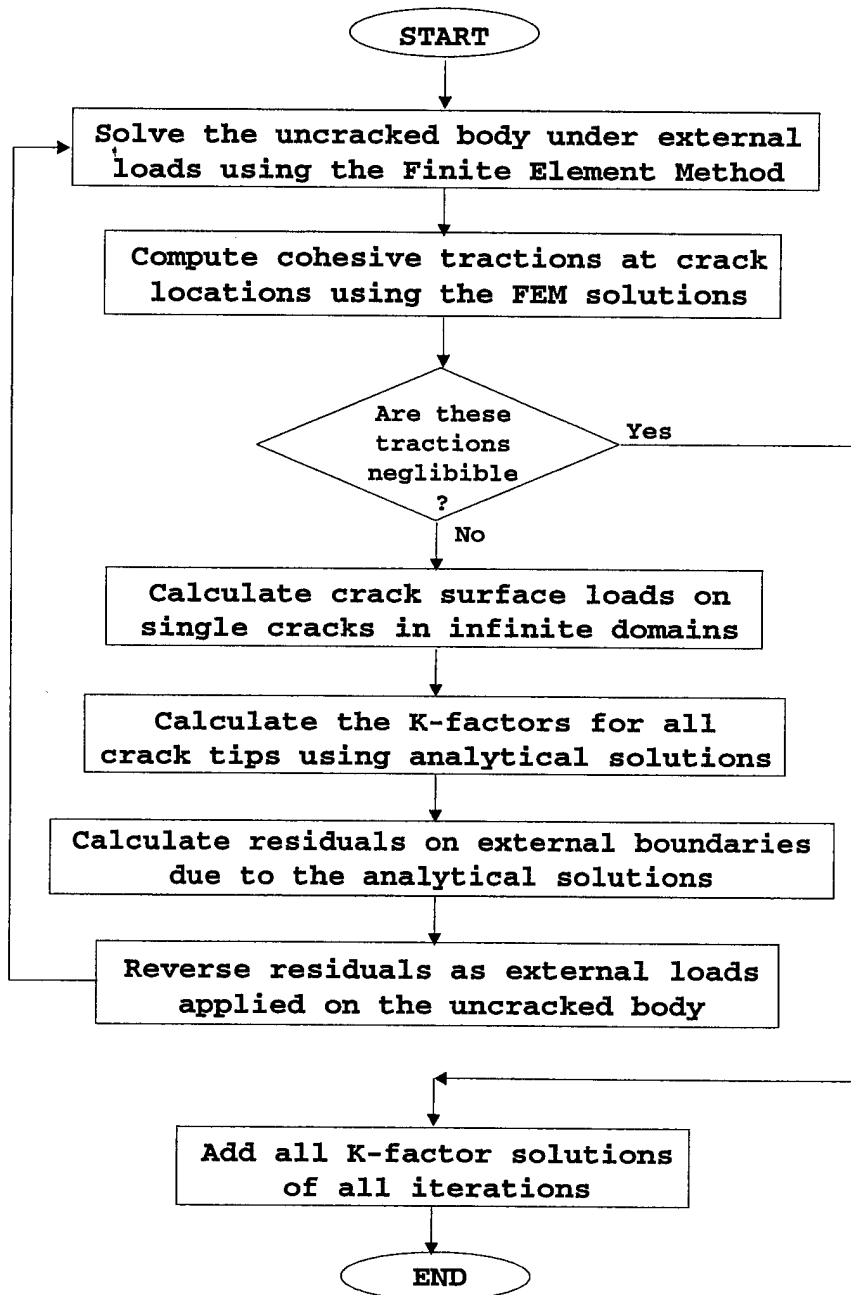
START

Solve the uncracked body under external loads using the Finite Element Method

Compute cohesive tractions at crack locations using the FEM solutions

Are these tractions neglibible ?

Yes

No

Calculate crack surface loads on single cracks in infinite domains

Calculate the K-factors for all crack tips using analytical solutions

Calculate residuals on external boundaries due to the analytical solutions

Reverse residuals as external loads applied on the uncracked body

Add all K-factor solutions of all iterations

END